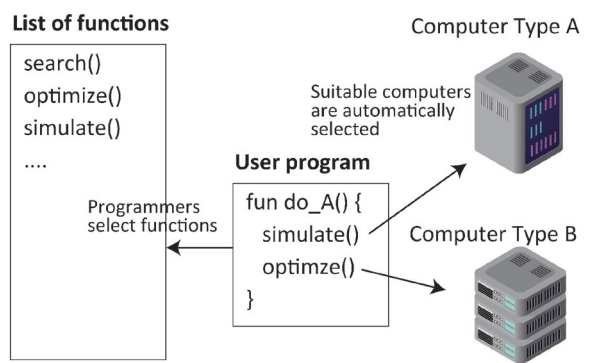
List of functions

search()
optimize()
simulate()
....

Computer Type A

Suitable computers are automatically selected

User program

Programmers select functions

fun do_A() {
simulate()
optimze()
}

Computer Type B